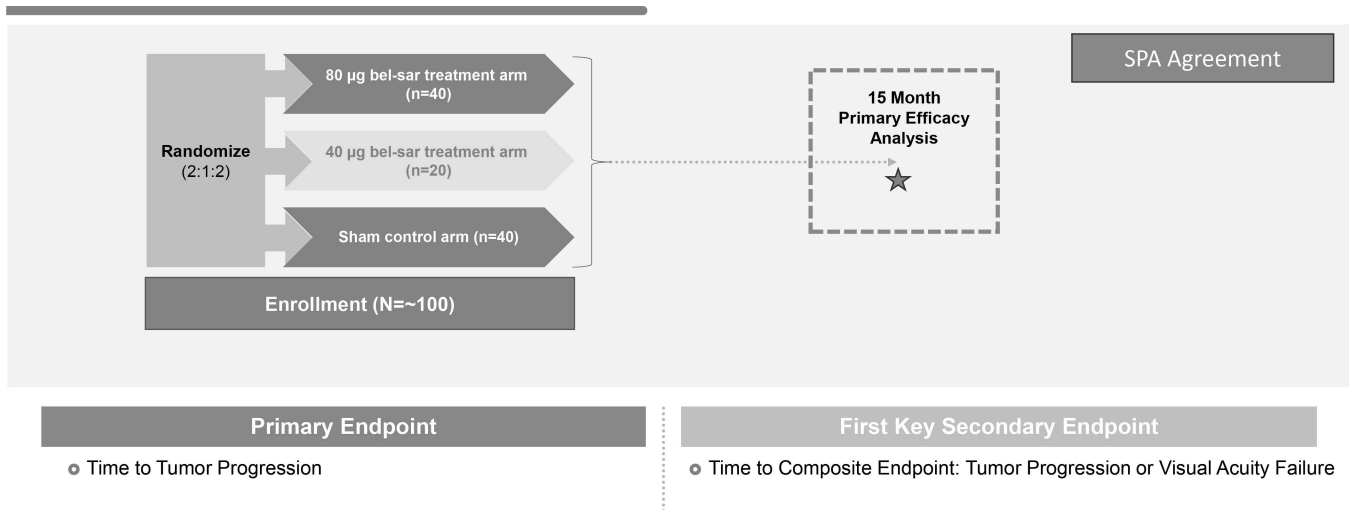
SPA Agreement

Randomize
(2:1:2)

80 µg bel-sar treatment arm
(n=40)

40 µg bel-sar treatment arm
(n=20)

Sham control arm (n=40)

Enrollment (N=~100)

15 Month
Primary Efficacy
Analysis

Primary Endpoint

Time to Tumor Progression

First Key Secondary Endpoint

Time to Composite Endpoint: Tumor Progression or Visual Acuity Failure